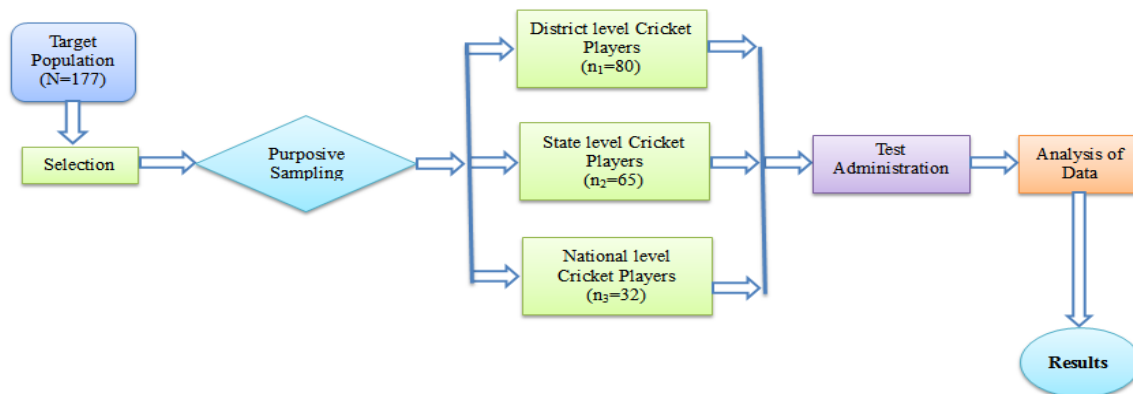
Target Population (N=177)

Selection

Purposive Sampling

District level Cricket Players ($n_1$=80)

State level Cricket Players ($n_2$=65)

National level Cricket Players ($n_3$=32)

Test Administration

Analysis of Data

Results